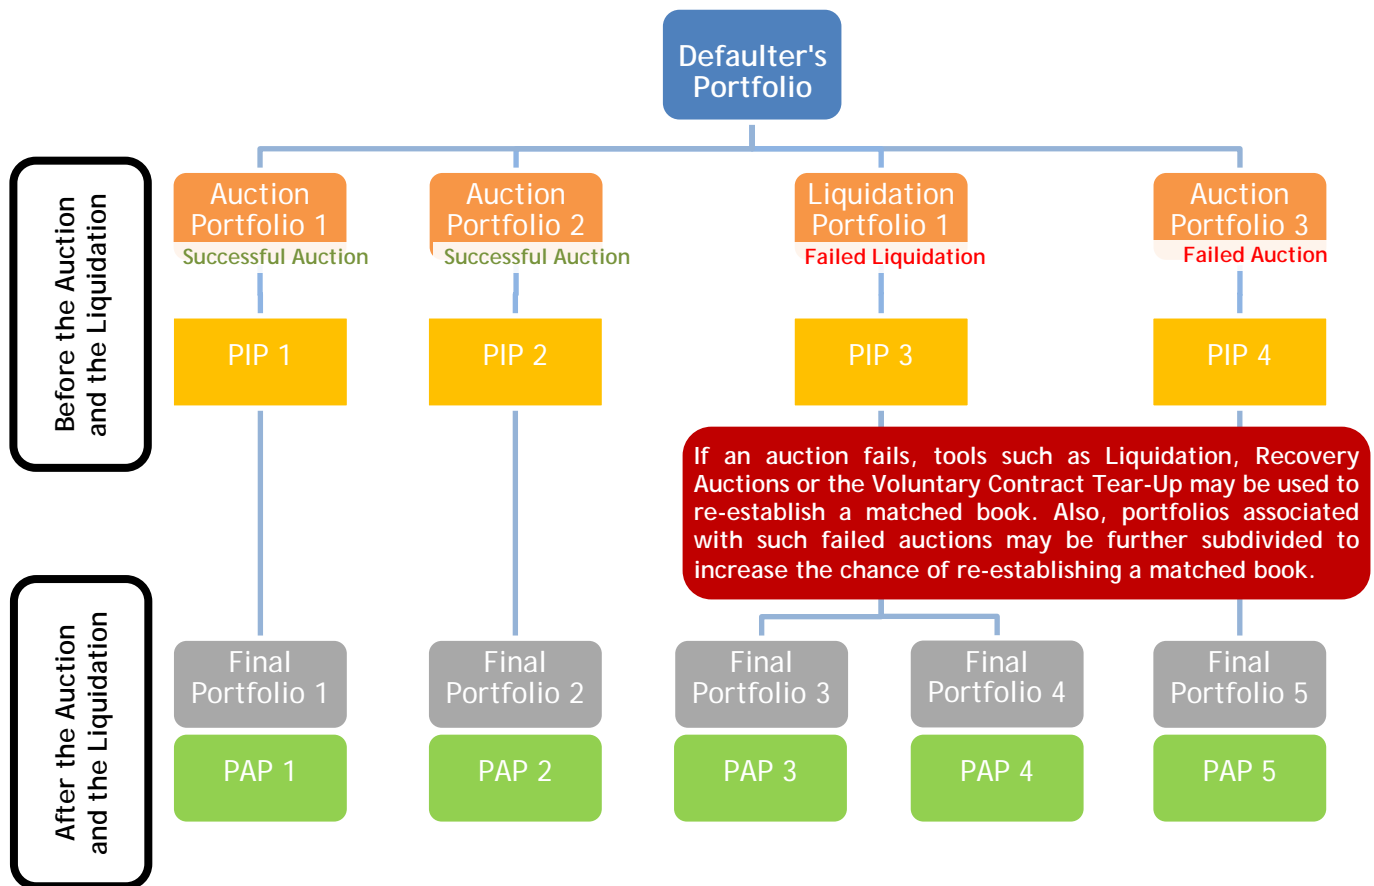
Defaulter's Portfolio

Before the Auction and the Liquidation

Auction Portfolio 1
Successful Auction

Auction Portfolio 2
Successful Auction

Liquidation Portfolio 1
Failed Liquidation

Auction Portfolio 3
Failed Auction

PIP 1

PIP 2

PIP 3

PIP 4

If an auction fails, tools such as Liquidation, Recovery Auctions or the Voluntary Contract Tear-Up may be used to re-establish a matched book. Also, portfolios associated with such failed auctions may be further subdivided to increase the chance of re-establishing a matched book.

After the Auction and the Liquidation

Final Portfolio 1

Final Portfolio 2

Final Portfolio 3

Final Portfolio 4

Final Portfolio 5

PAP 1

PAP 2

PAP 3

PAP 4

PAP 5